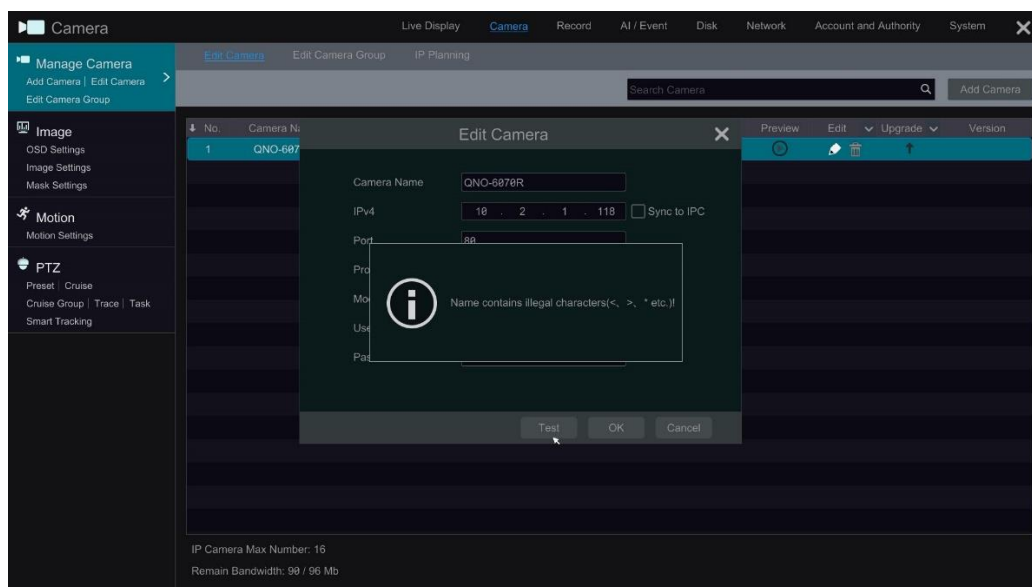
Camera

Live Display Camera Record AI / Event Disk Network Account and Authority System

Manage Camera
Add Camera | Edit Camera
Edit Camera Group

Image
OSD Settings
Image Settings
Mask Settings

Motion
Motion Settings

PTZ
Preset | Cruise
Cruise Group | Trace | Task
Smart Tracking

Edit Camera Edit Camera Group IP Planning

Search Camera Add Camera

No. Camera Na Preview Edit Upgrade Version

1 QNO-607

Edit Camera

Camera Name QNO-6070R

IPv4 10 . 2 . 1 . 118 Sync to IPC

Port 80

Pro

Mo

Use

Pas

Name contains illegal characters(<, >, * etc.)!

Test OK Cancel

IP Camera Max Number: 16

Remain Bandwidth: 90 / 96 Mb